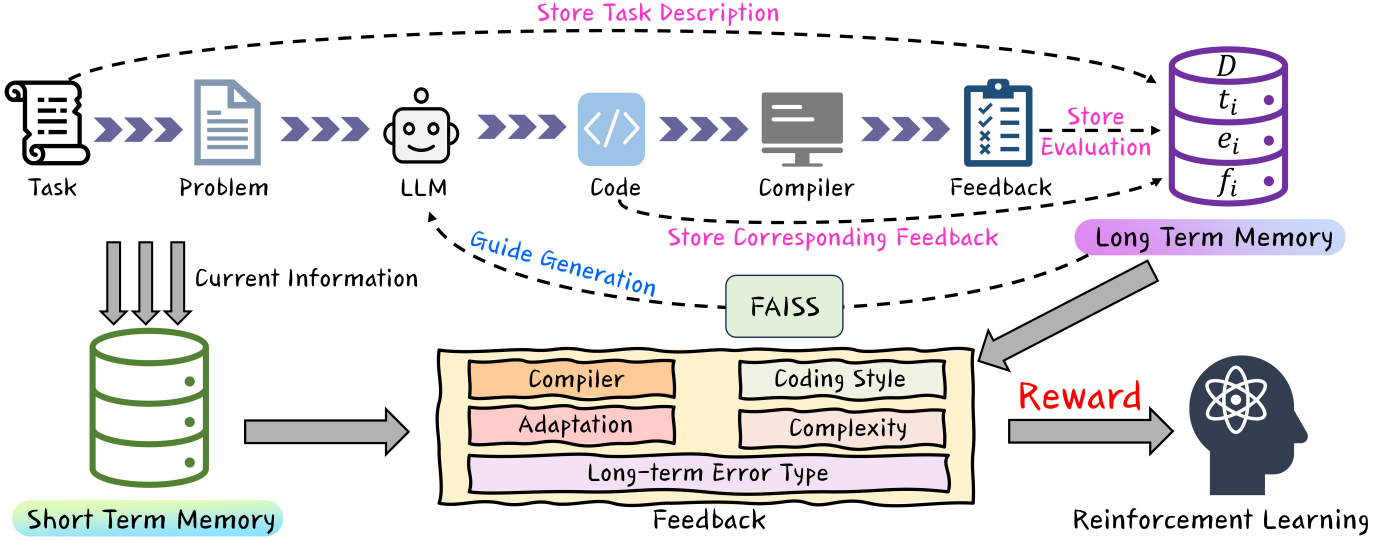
Store Task Description

Task

Problem

LLM

Code

Compiler

Feedback

Store Evaluation

$D$

$t_i$

$e_i$

$f_i$

Store Corresponding Feedback

Long Term Memory

Current Information

Guide Generation

FAISS

Compiler

Coding Style

Adaptation

Complexity

Long-term Error Type

Reward

Short Term Memory

Feedback

Reinforcement Learning